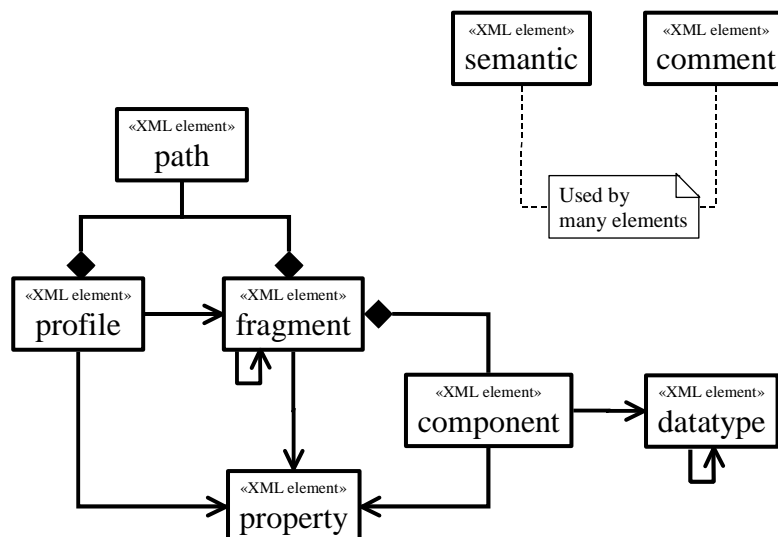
«XML element»
semantic

«XML element»
comment

Used by many elements

«XML element»
path

«XML element»
profile

«XML element»
fragment

«XML element»
component

«XML element»
datatype

«XML element»
property